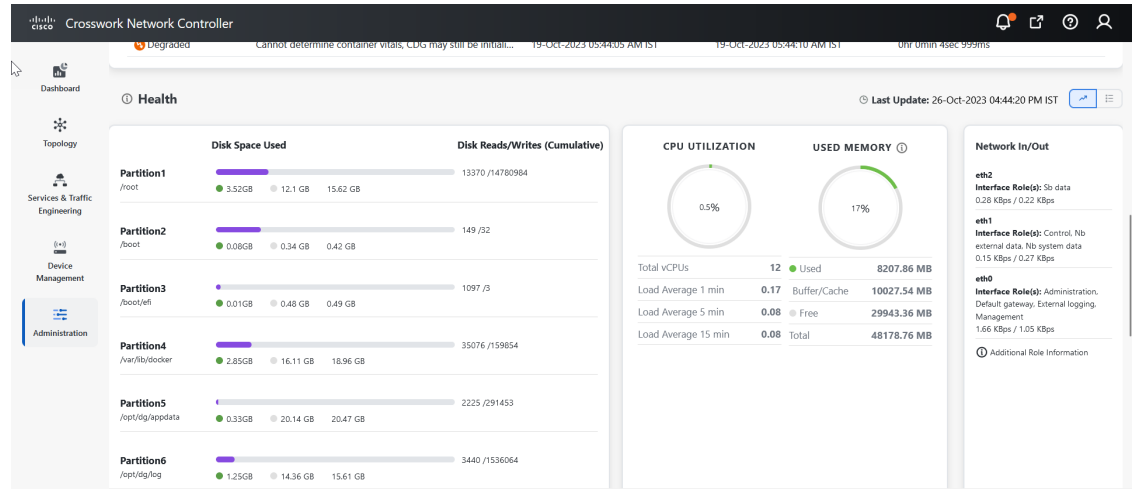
cisco Crosswork Network Controller

Degraded Cannot determine container vitals, CDG may still be initiali... 19-Oct-2023 05:44:05 AM IST 19-Oct-2023 05:44:10 AM IST 0hr 0min 4sec 999ms

Dashboard

Topology

Services & Traffic Engineering

Device Management

Administration

Health

Last Update: 26-Oct-2023 04:44:20 PM IST

Disk Space Used

Disk Reads/Writes (Cumulative)

Partition1
/root
3.52GB 12.1 GB 15.62 GB
13370 /14780984

Partition2
/boot
0.08GB 0.34 GB 0.42 GB
149 /32

Partition3
/boot/efi
0.01GB 0.48 GB 0.49 GB
1097 /3

Partition4
/var/lib/docker
2.85GB 16.11 GB 18.96 GB
35076 /159854

Partition5
/opt/dg/appdata
0.33GB 20.14 GB 20.47 GB
2225 /291453

Partition6
/opt/dg/log
1.25GB 14.36 GB 15.61 GB
3440 /1536064

CPU UTILIZATION

0.5%

USED MEMORY

17%

| | |
|---|---|
| Total vCPUs | 12 |
| Load Average 1 min | 0.17 |
| Load Average 5 min | 0.08 |
| Load Average 15 min | 0.08 |

| | |
|---|---|
| Used | 8207.86 MB |
| Buffer/Cache | 10027.54 MB |
| Free | 29943.36 MB |
| Total | 48178.76 MB |

Network In/Out

eth2
Interface Role(s): Sb data
0.28 KBps / 0.22 KBps

eth1
Interface Role(s): Control, Nb external data, Nb system data
0.15 KBps / 0.27 KBps

eth0
Interface Role(s): Administration, Default gateway, External logging, Management
1.66 KBps / 1.05 KBps

Additional Role Information